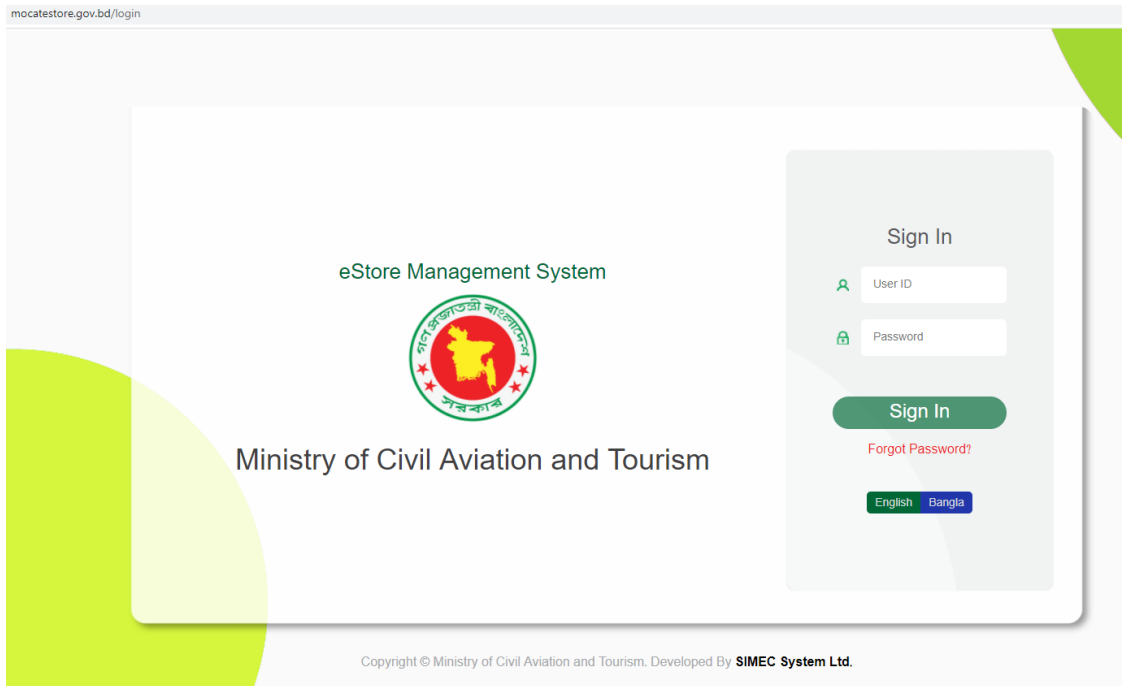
mocatestore.gov.bd/login

eStore Management System

গণপ্রজাতন্ত্রী বাংলাদেশ সরকার

Ministry of Civil Aviation and Tourism

Sign In

User ID

Password

Sign In

Forgot Password?

English Bangla

Copyright © Ministry of Civil Aviation and Tourism. Developed By SIMEC System Ltd.